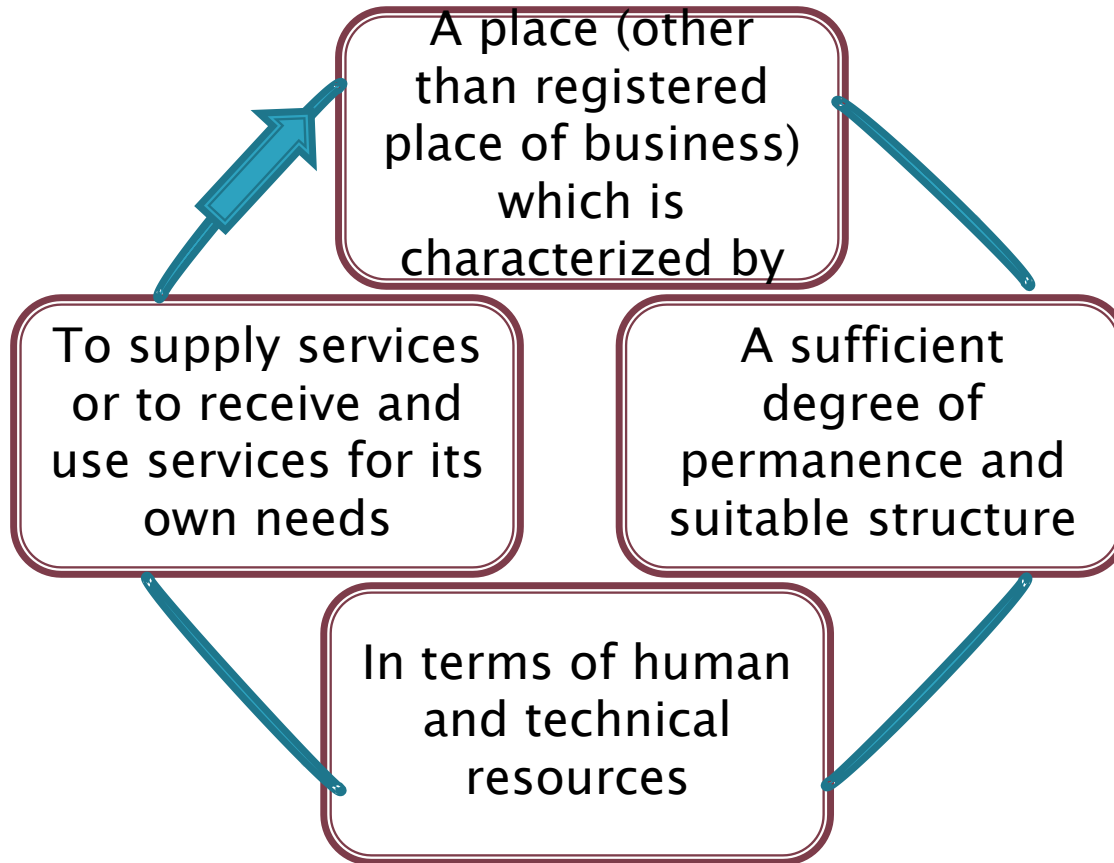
A place (other than registered place of business) which is characterized by

A sufficient degree of permanence and suitable structure

In terms of human and technical resources

To supply services or to receive and use services for its own needs